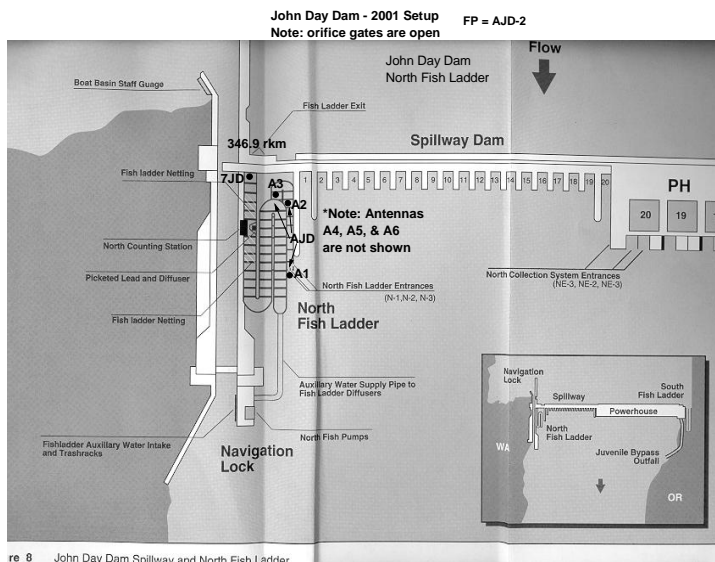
John Day Dam - 2001 Setup
Note: orifice gates are open

FP = AJD-2

John Day Dam
North Fish Ladder

Flow

Boat Basin Staff Guage

Fish Ladder Exit

346.9 rkm

Spillway Dam

Fish ladder Netting

7JD

A3

A2

1 2 3 4 5 6 7 8 9 10 11 12 13 14 15 16 17 18 19 20

PH

20 19

*Note: Antennas A4, A5, & A6 are not shown

North Counting Station

AJD

Picketed Lead and Diffuser

A1

North Fish Ladder Entrances (N-1,N-2, N-3)

North Collection System Entrances (NE-3, NE-2, NE-3)

Fish ladder Netting

North Fish Ladder

Navigation Lock

Spillway

South Fish Ladder

Powerhouse

North Fish Ladder

WA

Juvenile Bypass Outfall

OR

Auxiliary Water Supply Pipe to Fish Ladder Diffusers

North Fish Pumps

Fishladder Auxiliary Water Intake and Trashracks

Navigation Lock

re 8 John Day Dam Spillway and North Fish Ladder